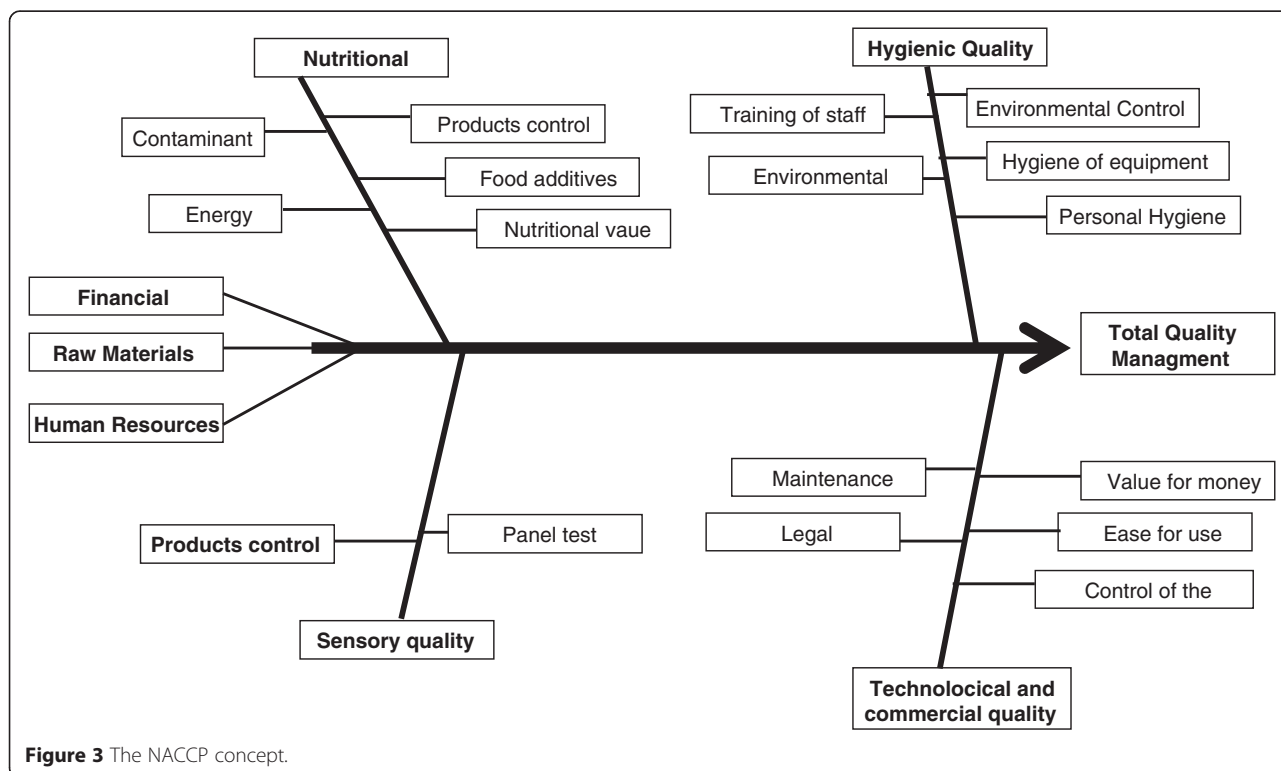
Nutritional

Contaminant

Products control

Food additives

Energy

Nutritional vaue

Hygienic Quality

Training of staff

Environmental Control

Environmental

Hygiene of equipment

Personal Hygiene

Financial

Raw Materials

Human Resources

Total Quality Managment

Maintenance

Value for money

Legal

Ease for use

Control of the

Products control

Panel test

Sensory quality

Technolocical and commercial quality

**Figure 3** The NACCP concept.